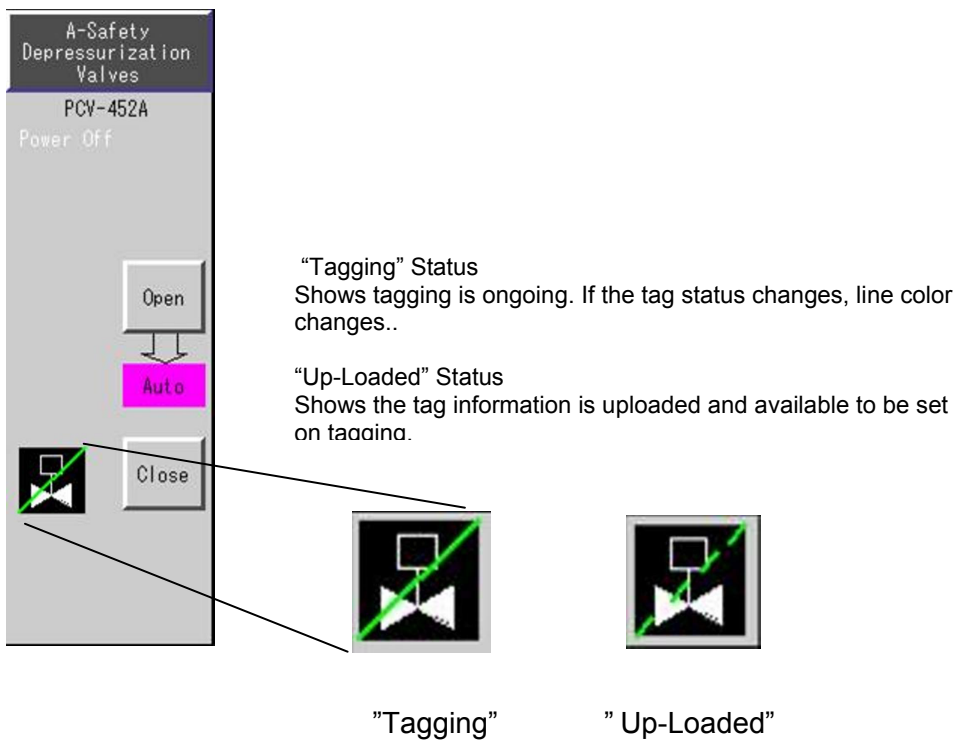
A-Safety Depressurization Valves

PCV-452A

Power Off

Open

Auto

Close

"Tagging" Status
Shows tagging is ongoing. If the tag status changes, line color changes..

"Up-Loaded" Status
Shows the tag information is uploaded and available to be set on tagging.

"Tagging"

" Up-Loaded"